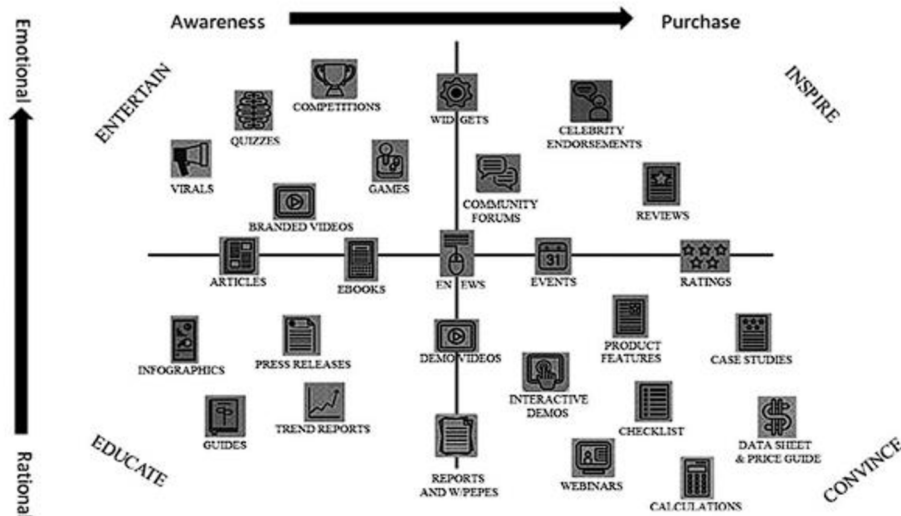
Awareness
Purchase
Emotional
Rational

ENTERTAIN
INSPIRE
EDUCATE
CONVINCE

COMPETITIONS
QUIZZES
WIDGETS
CELEBRITY ENDORSEMENTS
VIRALS
GAMES
COMMUNITY FORUMS
REVIEWS
BRANDED VIDEOS
ARTICLES
EBOOKS
EN EWS
EVENTS
RATINGS
INFOGRAPHICS
PRESS RELEASES
DEMO VIDEOS
PRODUCT FEATURES
CASE STUDIES
INTERACTIVE DEMOS
GUIDES
TREND REPORTS
CHECKLIST
DATA SHEET & PRICE GUIDE
REPORTS AND W/PEPES
WEBINARS
CALCULATIONS